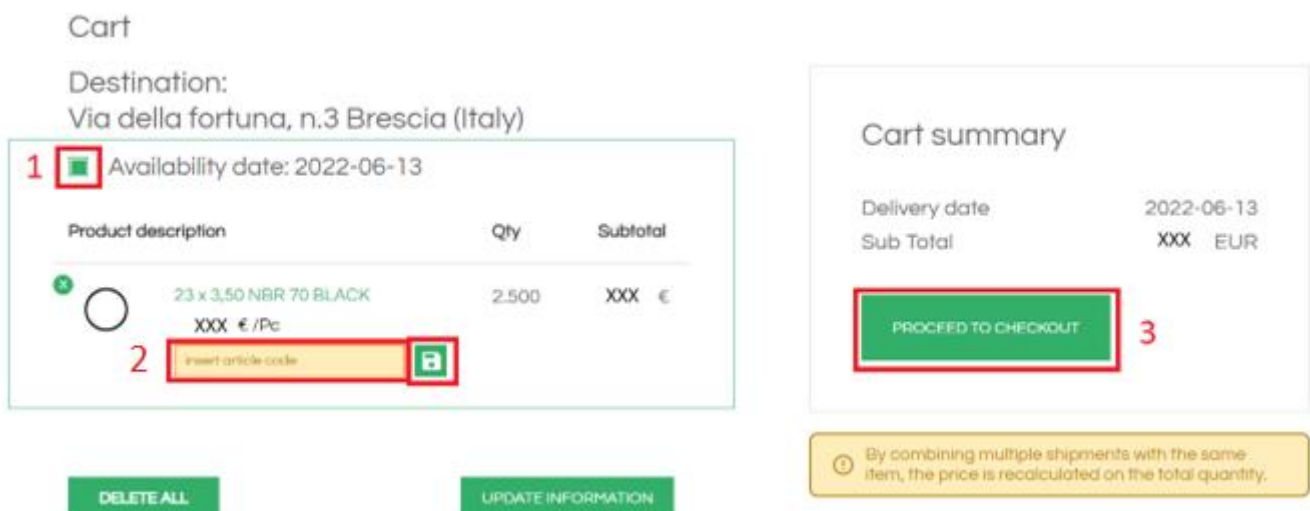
Cart

Destination:
Via della fortuna, n.3 Brescia (Italy)

1 Availability date: 2022-06-13

| Product description | Qty | Subtotal |
|---|---|---|
| 23 x 3,50 NBR 70 BLACK XXX € /Pc | 2.500 | XXX € |

2 insert article code

DELETE ALL

UPDATE INFORMATION

Cart summary

Delivery date 2022-06-13
Sub Total XXX EUR

PROCEED TO CHECKOUT 3

By combining multiple shipments with the same item, the price is recalculated on the total quantity.